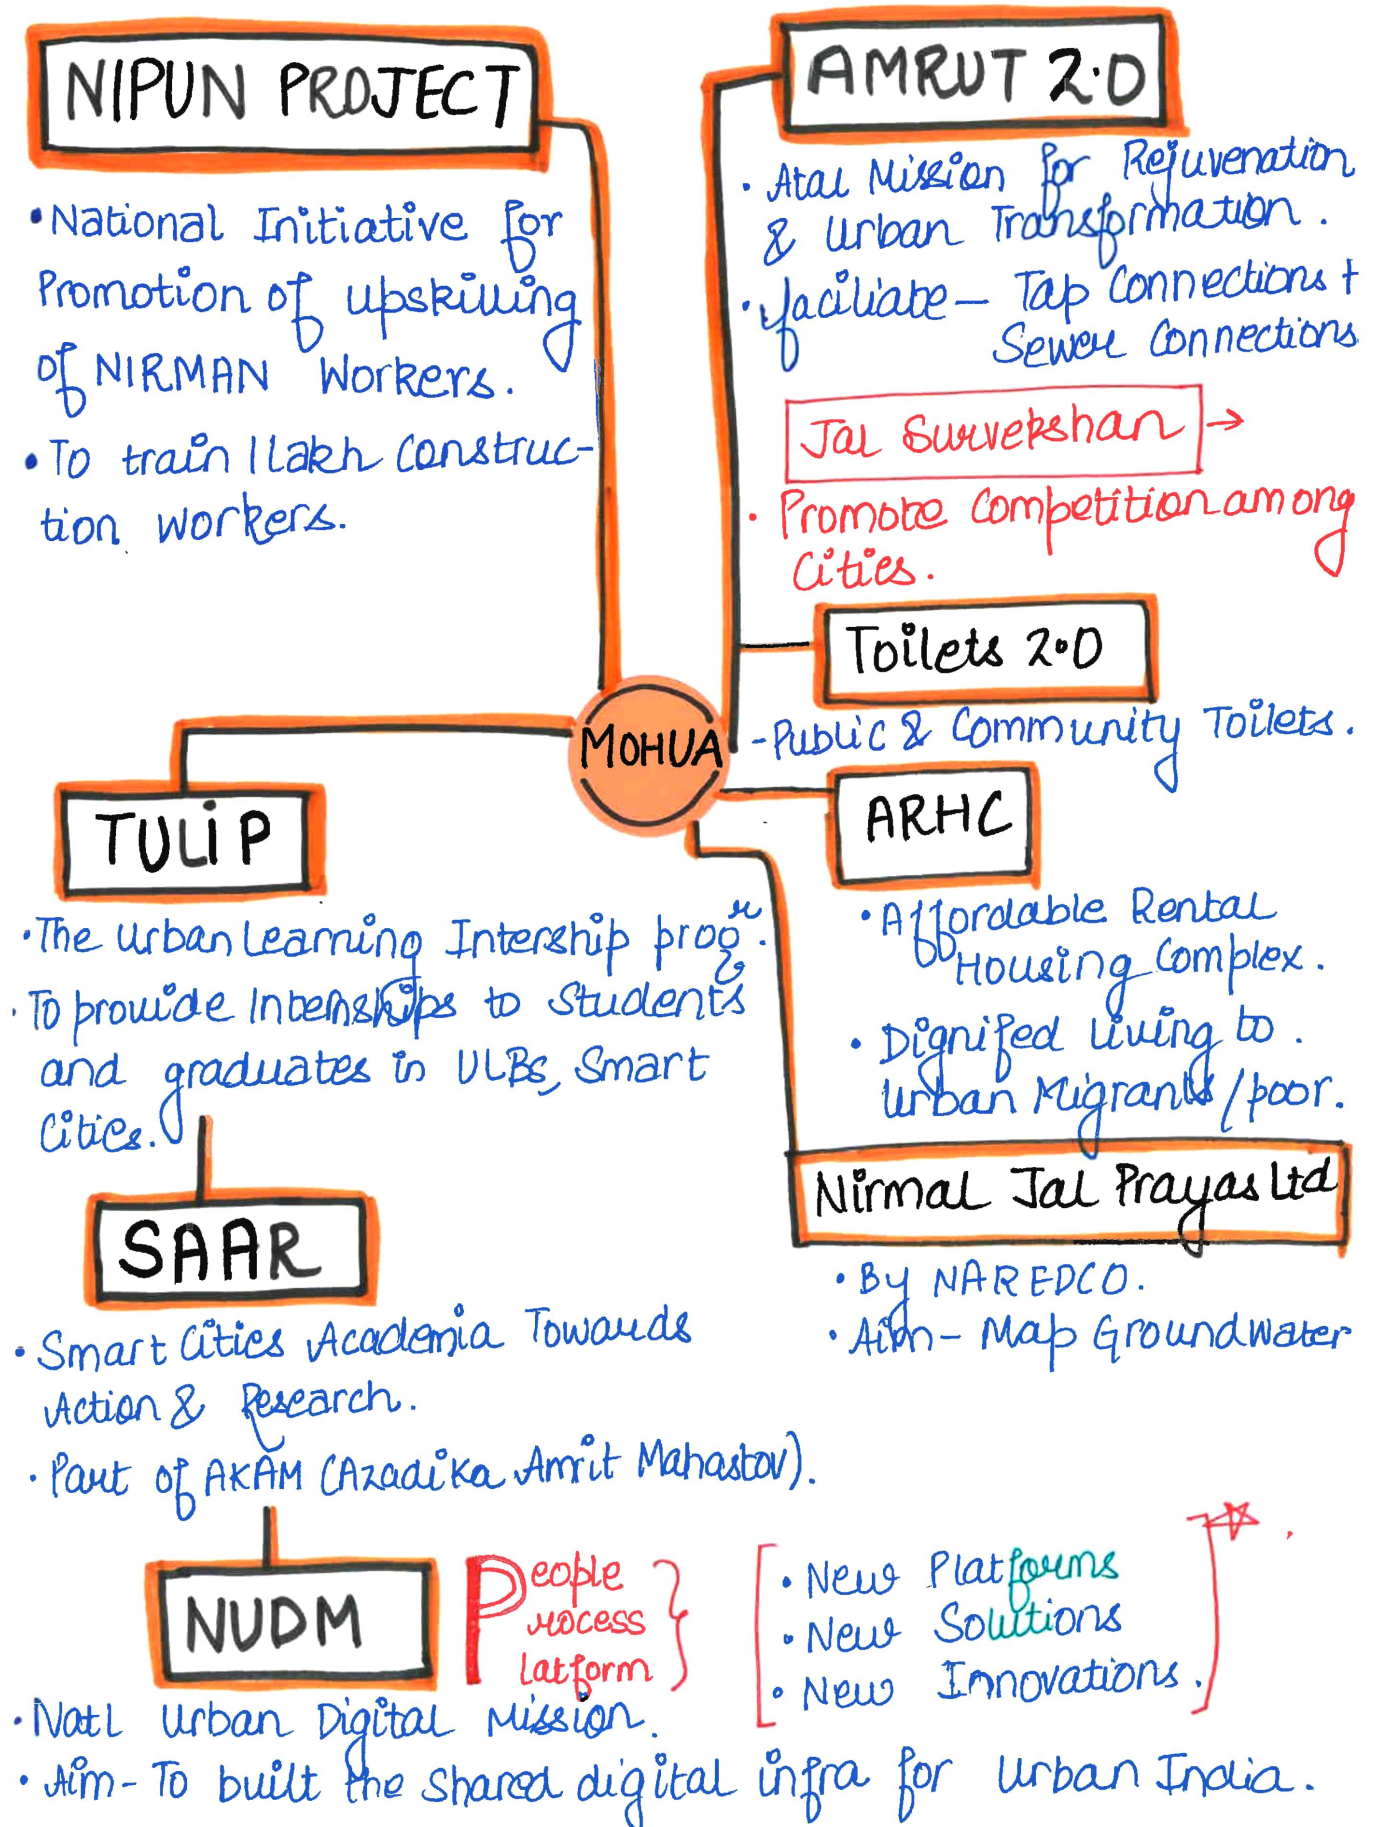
NIPUN PROJECT

• National Initiative for Promotion of upskilling of NIRMAN Workers.

• To train 1 lakh construction workers.

AMRUT 2.0

• Atal Mission for Rejuvenation & Urban Transformation.

• faciliate – Tap connections + Sewer connections

Jal Survekshan →

• Promote competition among cities.

Toilets 2.0

- Public & Community Toilets.

MOHUA

TULIP

• The Urban Learning Internship progʳ.

• To provide internships to students and graduates in ULBs, Smart Cities.

ARHC

• Affordable Rental Housing Complex.

• Dignifed living to urban Migrants / poor.

Nirmal Jal Prayas Ltd

• By NAREDCO.

• Aim – Map Groundwater

SAAR

• Smart Cities Academia Towards Action & Research.

• Part of AKAM (Azadi ka Amrit Mahastav).

NUDM

People Process Platform

• New Platforms
• New Solutions
• New Innovations.

• Natl Urban Digital Mission.

• Aim – To built the shared digital infra for urban India.